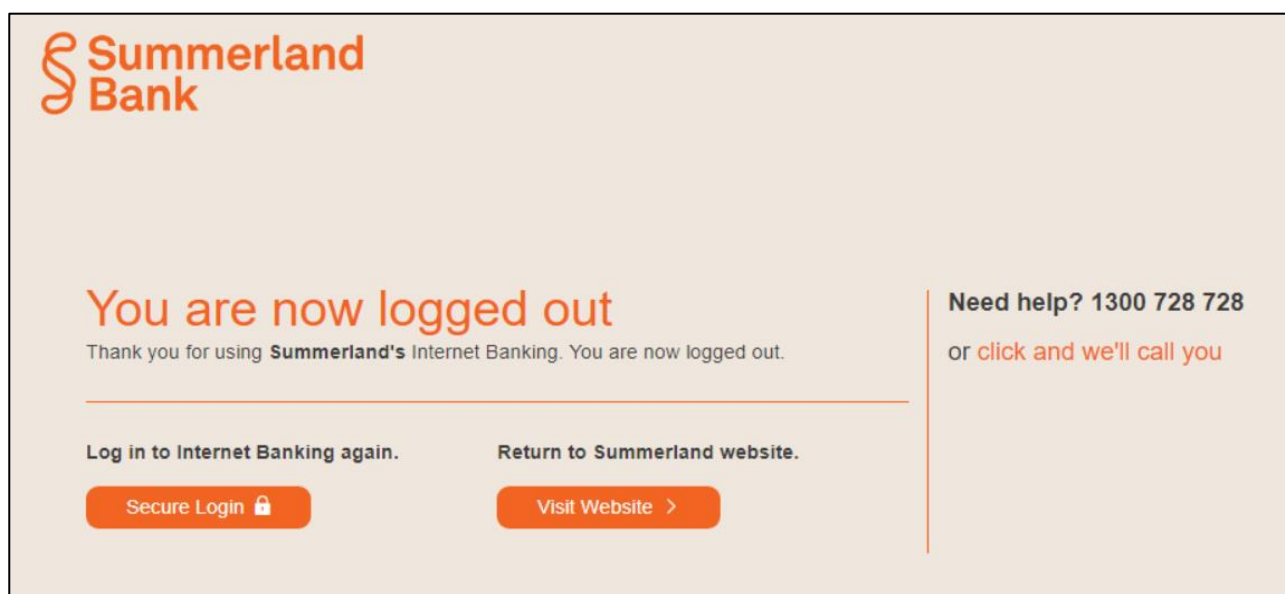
Summerland Bank

You are now logged out

Thank you for using **Summerland's** Internet Banking. You are now logged out.

Log in to Internet Banking again.

Secure Login

Return to Summerland website.

Visit Website >

Need help? 1300 728 728

or click and we'll call you